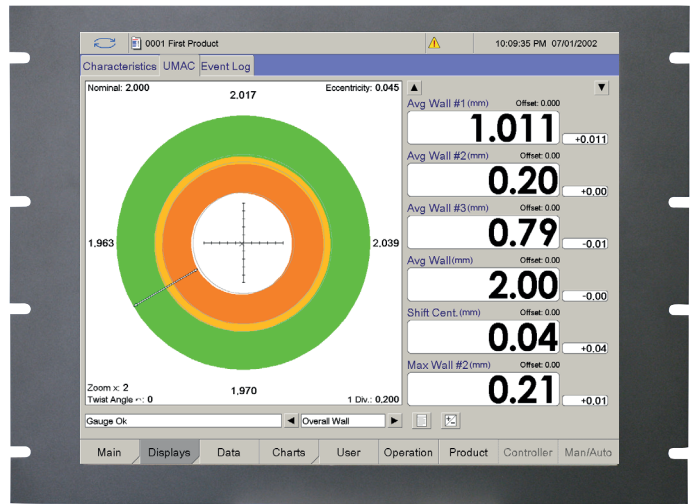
0001 First Product

10:09:35 PM 07/01/2002

Characteristics UMAC Event Log

Nominal: 2.000
2.017
Eccentricity: 0.045

1,963
2,039

Zoom x: 2
Twist Angle ↔: 0
1,970
1 Div.: 0.200

Avg Wall #1 (mm) Offset: 0.000
1.011
+0.011

Avg Wall #2 (mm) Offset: 0.00
0.20
+0.00

Avg Wall #3 (mm) Offset: 0.00
0.79
-0.01

Avg Wall (mm) Offset: 0.00
2.00
-0.00

Shift Cent. (mm) Offset: 0.00
0.04
+0.04

Max Wall #2 (mm) Offset: 0.00
0.21
+0.01

Gauge Ok
Overall Wall

Main Displays Data Charts User Operation Product Controller Man/Auto